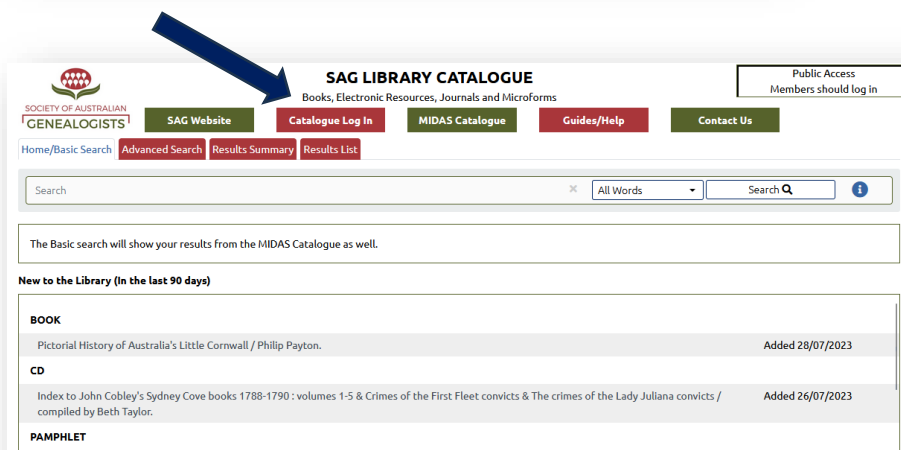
SOCIETY OF AUSTRALIAN GENEALOGISTS

SAG LIBRARY CATALOGUE

Books, Electronic Resources, Journals and Microforms

Public Access
Members should log in

SAG Website | Catalogue Log In | MIDAS Catalogue | Guides/Help | Contact Us

Home/Basic Search | Advanced Search | Results Summary | Results List

Search

All Words

Search

The Basic search will show your results from the MIDAS Catalogue as well.

New to the Library (In the last 90 days)

BOOK

Pictorial History of Australia's Little Cornwall / Philip Payton. Added 28/07/2023

CD

Index to John Cobley's Sydney Cove books 1788-1790 : volumes 1-5 & Crimes of the First Fleet convicts & The crimes of the Lady Juliana convicts / compiled by Beth Taylor. Added 26/07/2023

PAMPHLET